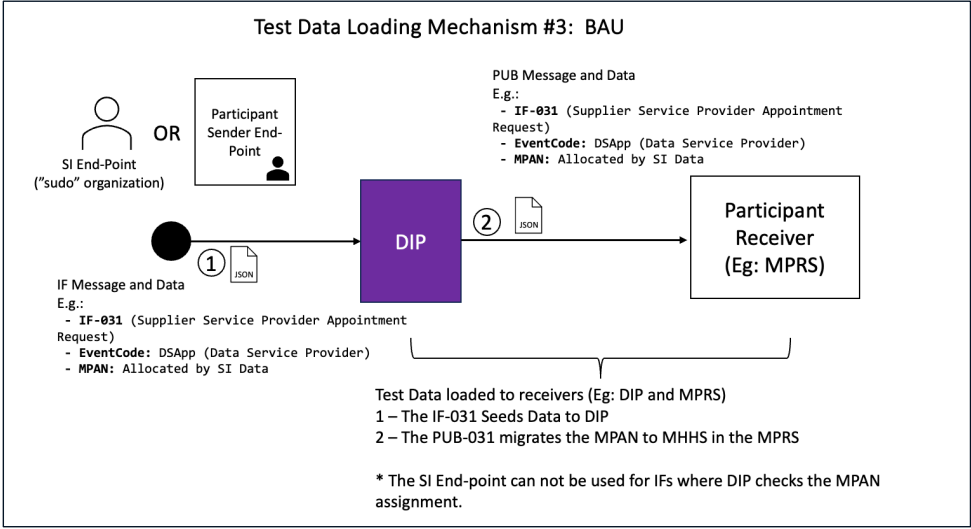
Test Data Loading Mechanism #3: BAU

SI End-Point
("sudo" organization)

OR

Participant Sender End-Point

PUB Message and Data
E.g.:
- **IF-031** (Supplier Service Provider Appointment Request)
- **EventCode:** DSApp (Data Service Provider)
- **MPAN:** Allocated by SI Data

① JSON

DIP

② JSON

Participant Receiver (Eg: MPRS)

IF Message and Data
E.g.:
- **IF-031** (Supplier Service Provider Appointment Request)
- **EventCode:** DSApp (Data Service Provider)
- **MPAN:** Allocated by SI Data

Test Data loaded to receivers (Eg: DIP and MPRS)
1 – The IF-031 Seeds Data to DIP
2 – The PUB-031 migrates the MPAN to MHHS in the MPRS

* The SI End-point can not be used for IFs where DIP checks the MPAN assignment.